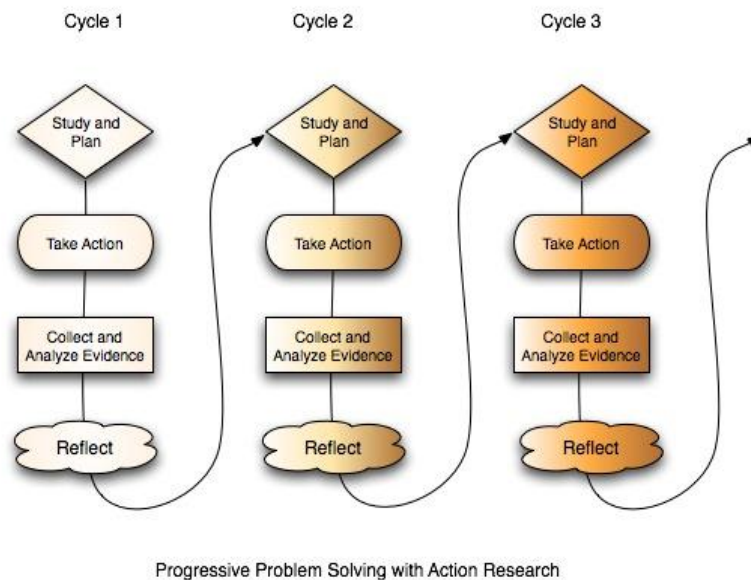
Cycle 1

Study and Plan

Take Action

Collect and Analyze Evidence

Reflect

Cycle 2

Study and Plan

Take Action

Collect and Analyze Evidence

Reflect

Cycle 3

Study and Plan

Take Action

Collect and Analyze Evidence

Reflect

Progressive Problem Solving with Action Research